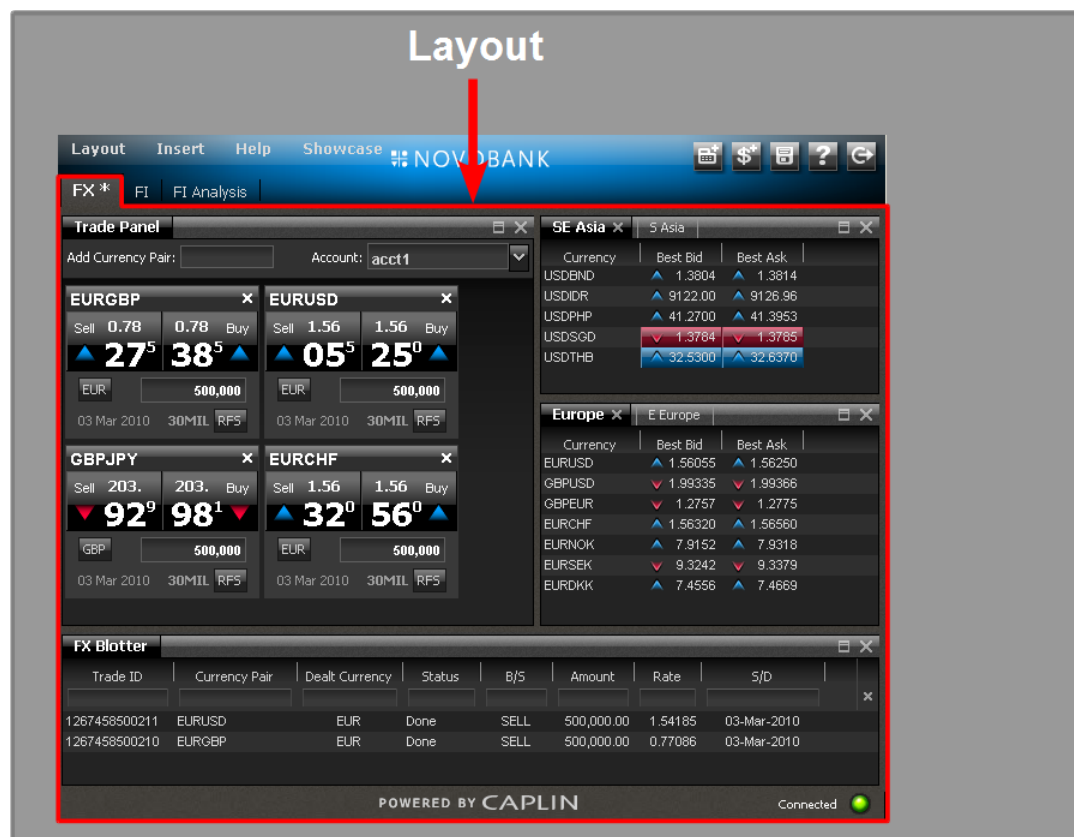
Layout

Layout Insert Help Showcase NOVOBANK

FX * FI FI Analysis

Trade Panel

Add Currency Pair: Account: acct1

EURGBP
Sell 0.78 0.78 Buy
27$^5$ 38$^5$
EUR 500,000
03 Mar 2010 30MIL RFS

EURUSD
Sell 1.56 1.56 Buy
05$^5$ 25$^0$
EUR 500,000
03 Mar 2010 30MIL RFS

GBPJPY
Sell 203. 203. Buy
92$^9$ 98$^1$
GBP 500,000
03 Mar 2010 30MIL RFS

EURCHF
Sell 1.56 1.56 Buy
32$^0$ 56$^0$
EUR 500,000
03 Mar 2010 30MIL RFS

SE Asia S Asia

| Currency | Best Bid | Best Ask |
|---|---|---|
| USDBND | 1.3804 | 1.3814 |
| USDIDR | 9122.00 | 9126.96 |
| USDPHP | 41.2700 | 41.3953 |
| USDSGD | 1.3784 | 1.3785 |
| USDTHB | 32.5300 | 32.6370 |

Europe E Europe

| Currency | Best Bid | Best Ask |
|---|---|---|
| EURUSD | 1.56055 | 1.56250 |
| GBPUSD | 1.99335 | 1.99366 |
| GBPEUR | 1.2757 | 1.2775 |
| EURCHF | 1.56320 | 1.56560 |
| EURNOK | 7.9152 | 7.9318 |
| EURSEK | 9.3242 | 9.3379 |
| EURDKK | 7.4556 | 7.4669 |

FX Blotter

| Trade ID | Currency Pair | Dealt Currency | Status | B/S | Amount | Rate | S/D |
|---|---|---|---|---|---|---|---|
| 1267458500211 | EURUSD | EUR | Done | SELL | 500,000.00 | 1.54185 | 03-Mar-2010 |
| 1267458500210 | EURGBP | EUR | Done | SELL | 500,000.00 | 0.77086 | 03-Mar-2010 |

POWERED BY CAPLIN Connected